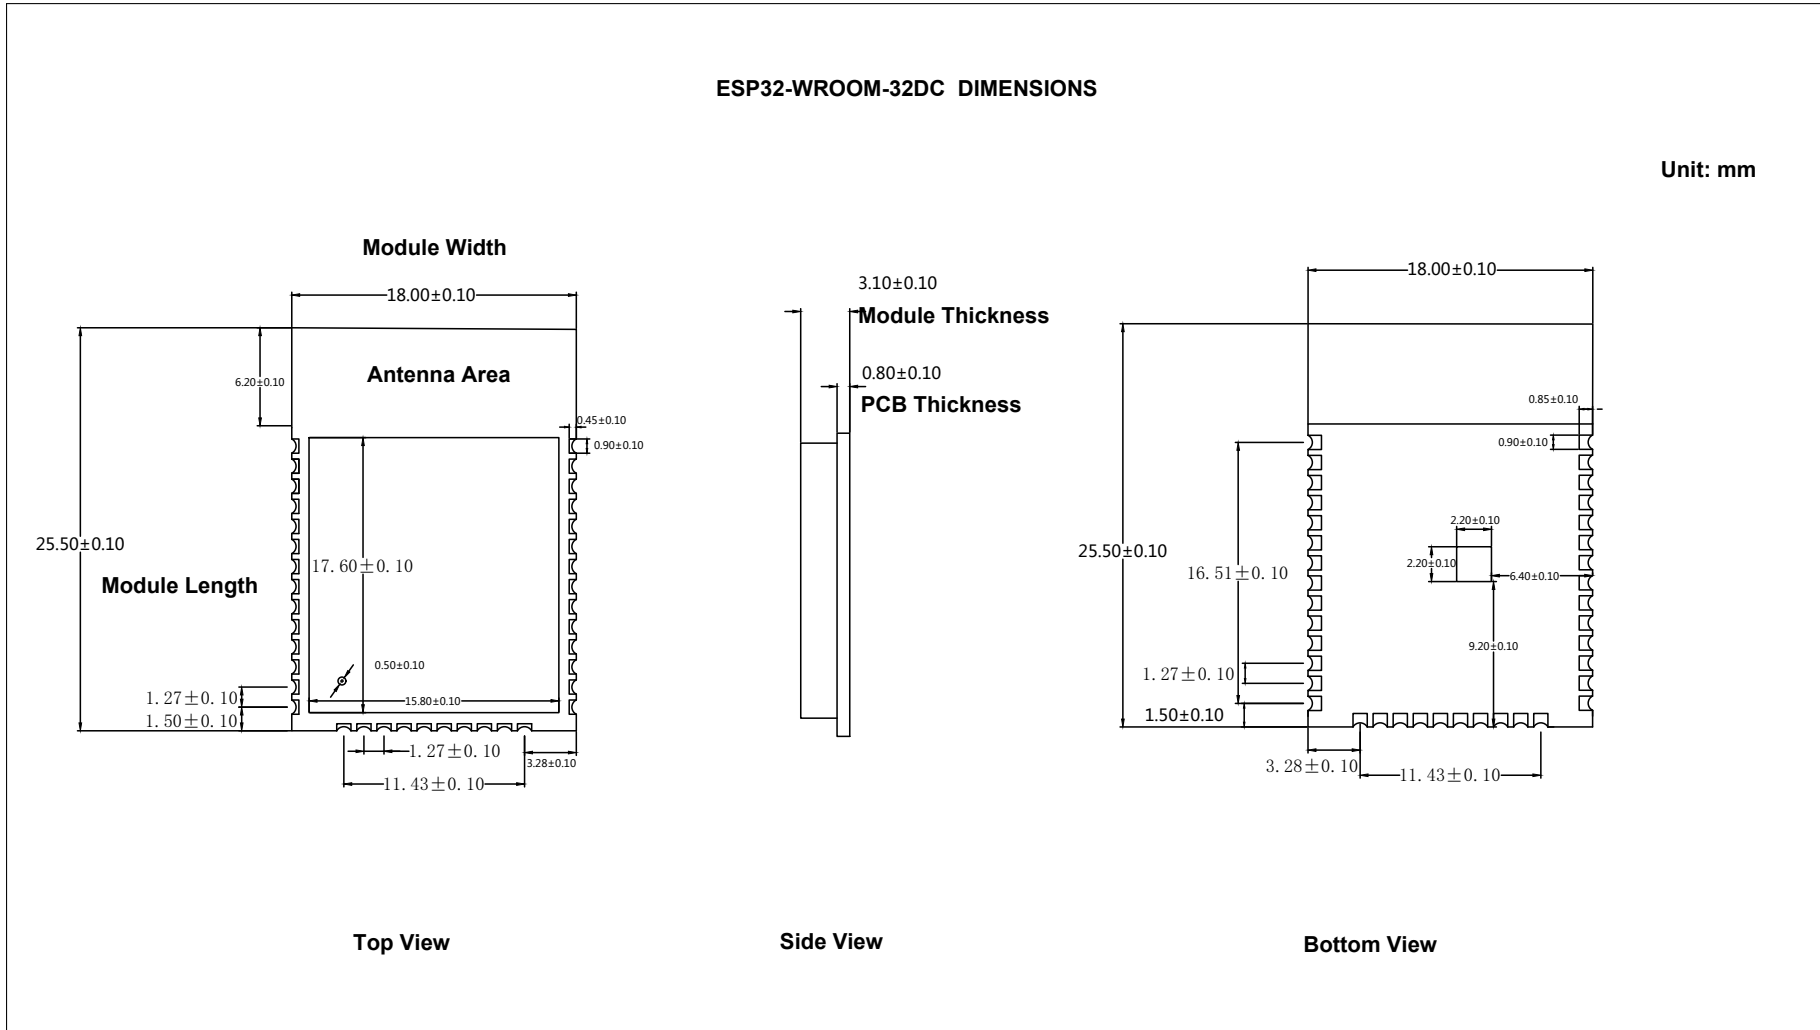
ESP32-WROOM-32DC DIMENSIONS

Unit: mm

Module Width

18.00±0.10

6.20±0.10

Antenna Area

0.45±0.10

0.90±0.10

25.50±0.10

17. 60±0. 10

Module Length

0.50±0.10

15.80±0.10

1. 27±0. 10

1. 50±0. 10

1. 27±0. 10

3.28±0.10

11. 43±0. 10

3.10±0.10

Module Thickness

0.80±0.10

PCB Thickness

18.00±0.10

0.85±0.10

0.90±0.10

2.20±0.10

25.50±0.10

16. 51±0. 10

2.20±0.10

6.40±0.10

9.20±0.10

1. 27±0. 10

1.50±0.10

3. 28±0. 10

11. 43±0. 10

Top View

Side View

Bottom View